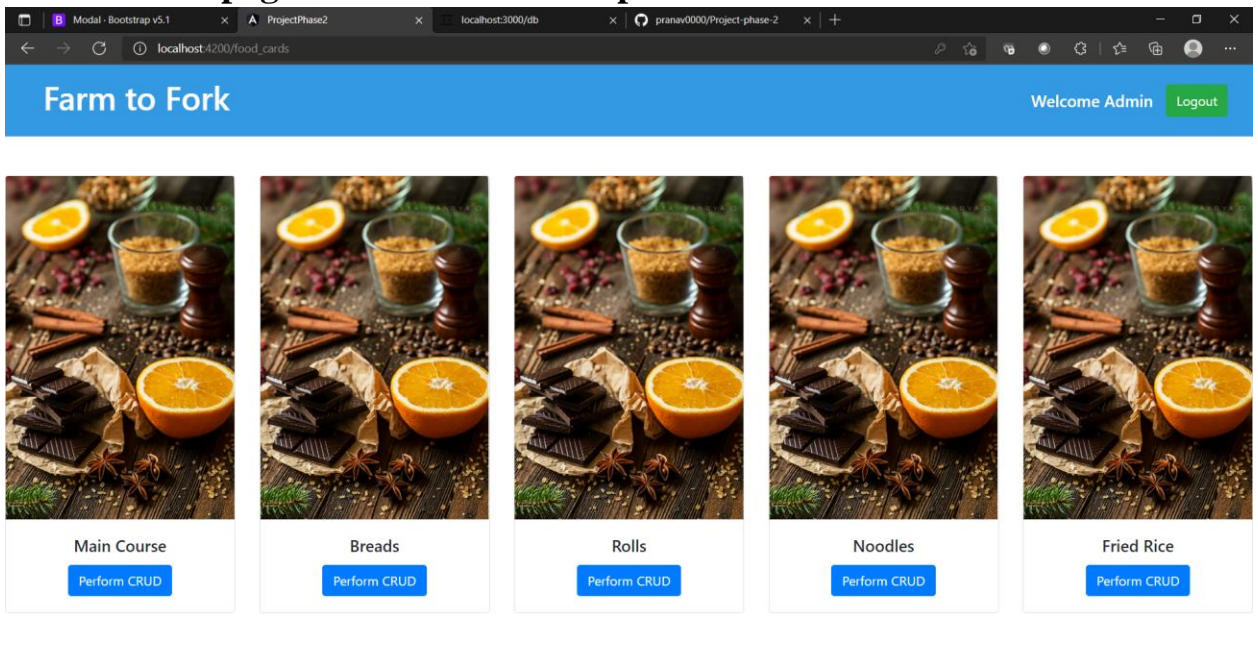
Modal · Bootstrap v5.1
ProjectPhase2
localhost:3000/db
pranav0000/Project-phase-2
localhost:4200/food_cards

Farm to Fork

Welcome Admin
Logout

Main Course
Perform CRUD

Breads
Perform CRUD

Rolls
Perform CRUD

Noodles
Perform CRUD

Fried Rice
Perform CRUD